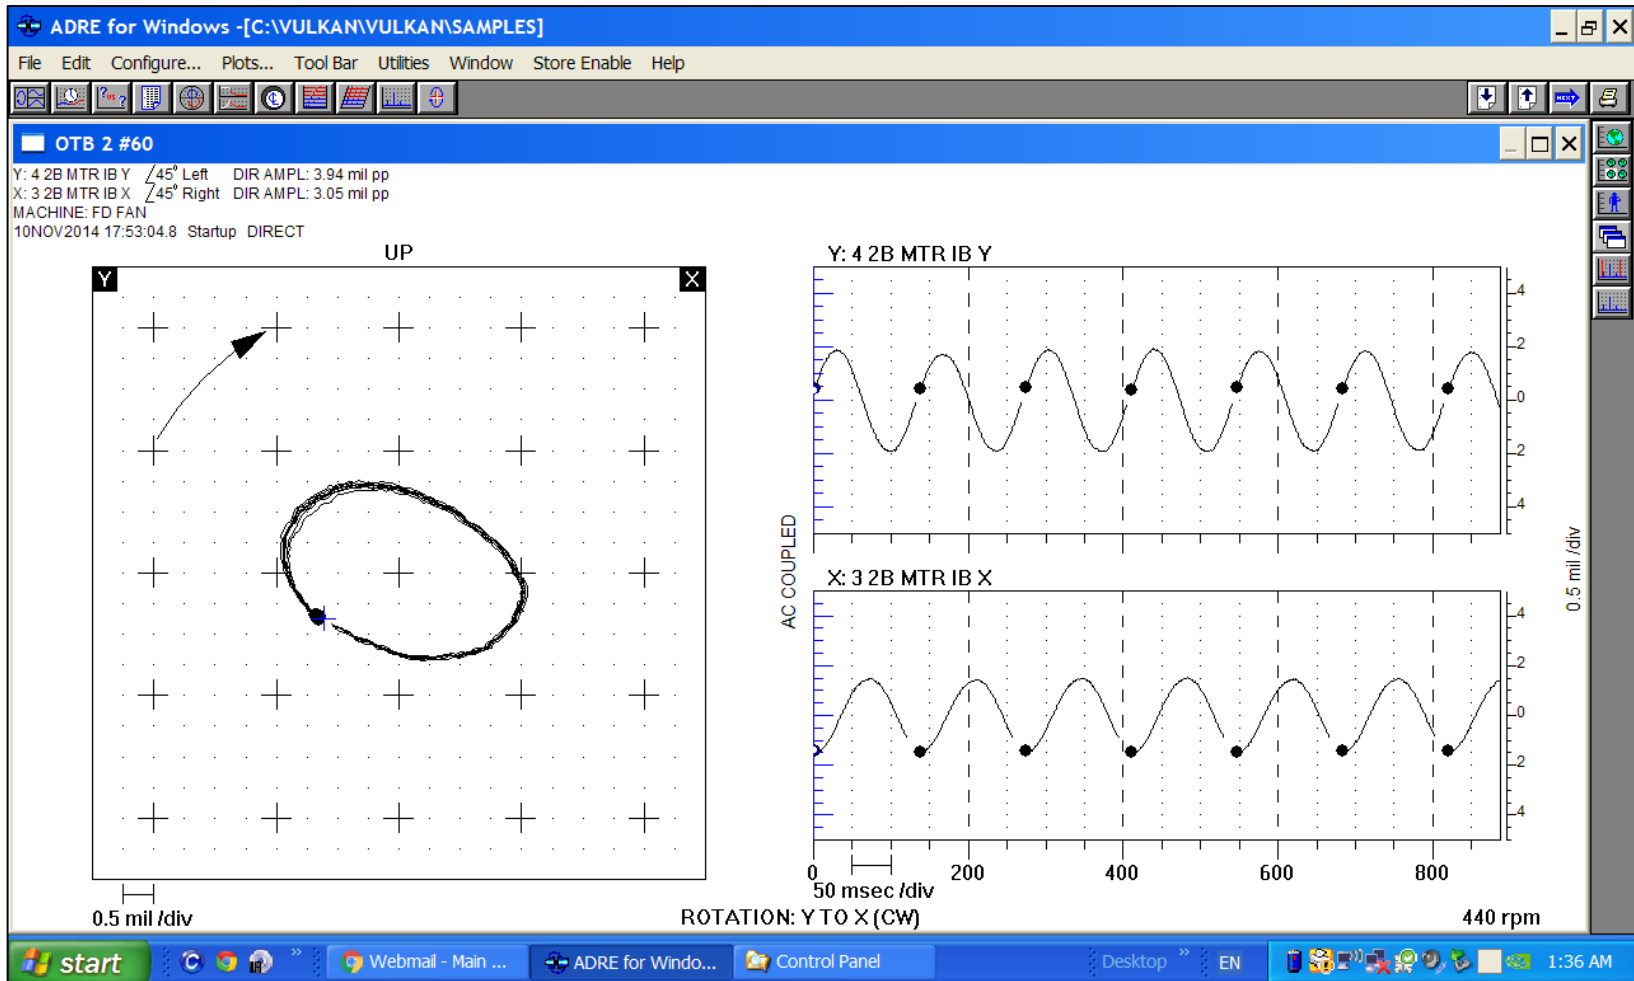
ADRE for Windows -[C:\VULKAN\VULKAN\SAMPLES]

File Edit Configure... Plots... Tool Bar Utilities Window Store Enable Help

OTB 2 #60

Y: 4 2B MTR IB Y ∠45° Left DIR AMPL: 3.94 mil pp
X: 3 2B MTR IB X ∠45° Right DIR AMPL: 3.05 mil pp
MACHINE: FD FAN
10NOV2014 17:53:04.8 Startup DIRECT

UP

Y

X

0.5 mil /div

Y: 4 2B MTR IB Y

4
2
0
2
4

AC COUPLED

X: 3 2B MTR IB X

4
2
0
2
4

0.5 mil /div

0 200 400 600 800

50 msec /div

ROTATION: Y TO X (CW)

440 rpm

start

Webmail - Main ...

ADRE for Windo...

Control Panel

Desktop

EN

1:36 AM